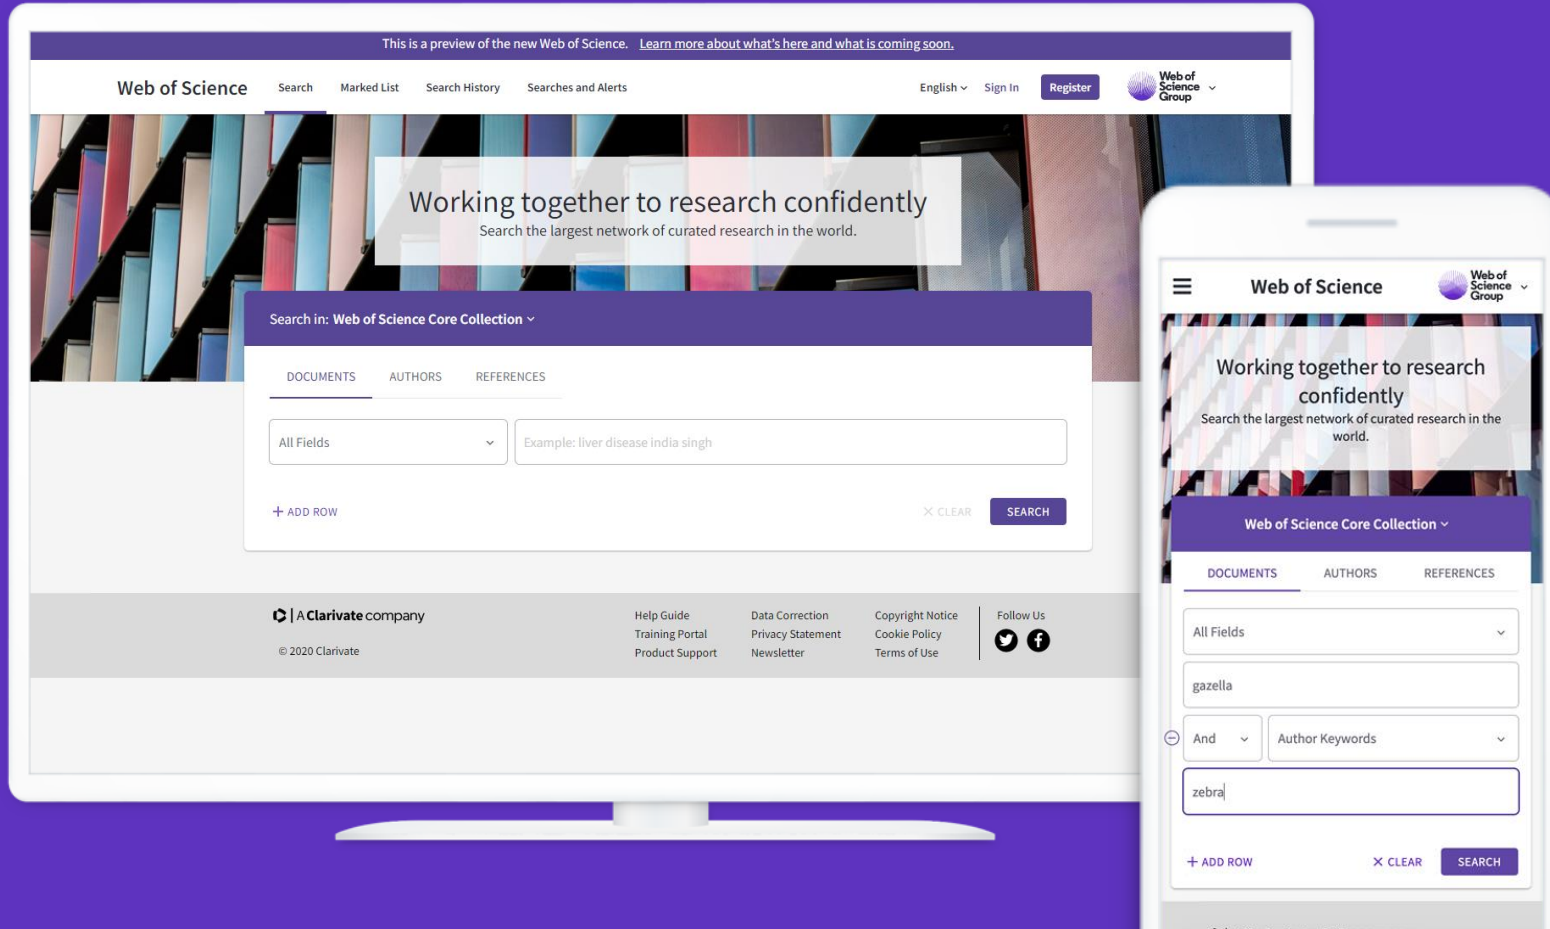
This is a preview of the new Web of Science. Learn more about what's here and what is coming soon.

Web of Science Search Marked List Search History Searches and Alerts English Sign In Register Web of Science Group

Working together to research confidently
Search the largest network of curated research in the world.

Search in: Web of Science Core Collection

DOCUMENTS AUTHORS REFERENCES

All Fields
Example: liver disease india singh

+ ADD ROW
× CLEAR SEARCH

A Clarivate company
© 2020 Clarivate

Help Guide
Training Portal
Product Support

Data Correction
Privacy Statement
Newsletter

Copyright Notice
Cookie Policy
Terms of Use

Follow Us

Web of Science Web of Science Group

Working together to research confidently
Search the largest network of curated research in the world.

Web of Science Core Collection

DOCUMENTS AUTHORS REFERENCES

All Fields
gazella
And
Author Keywords
zebra

+ ADD ROW × CLEAR SEARCH